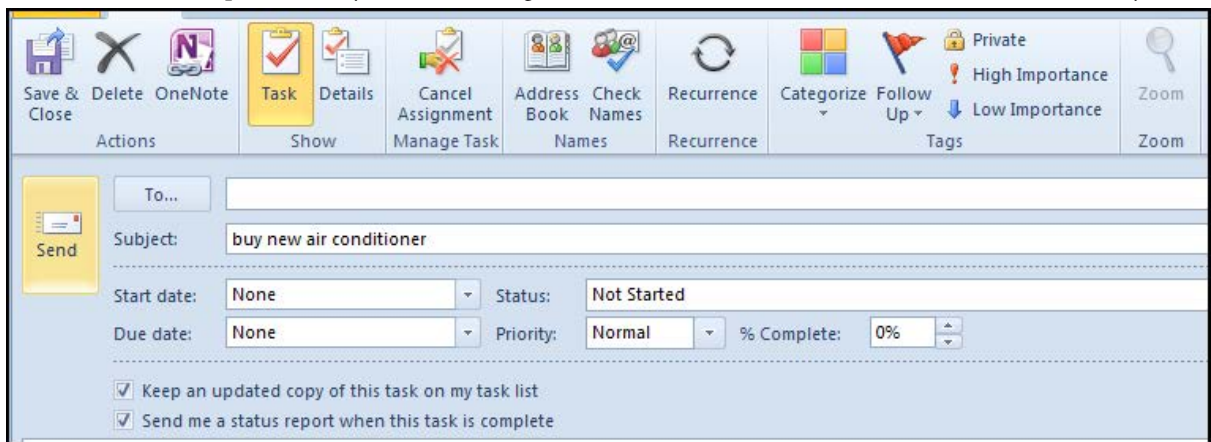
Save & Close Delete OneNote
Actions

Task Details
Show

Cancel Assignment
Manage Task

Address Book Check Names
Names

Recurrence
Recurrence

Categorize Follow Up
Private
High Importance
Low Importance
Tags

Zoom
Zoom

To...

Send

Subject: buy new air conditioner

Start date: None
Status: Not Started

Due date: None
Priority: Normal
% Complete: 0%

Keep an updated copy of this task on my task list

Send me a status report when this task is complete